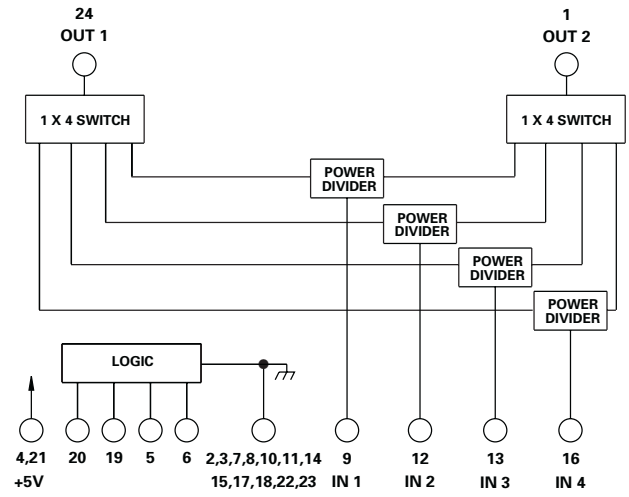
24
OUT 1

1
OUT 2

1 X 4 SWITCH

1 X 4 SWITCH

POWER DIVIDER

POWER DIVIDER

POWER DIVIDER

POWER DIVIDER

LOGIC

4,21
+5V

20

19

5

6

2,3,7,8,10,11,14
15,17,18,22,23

9
IN 1

12
IN 2

13
IN 3

16
IN 4